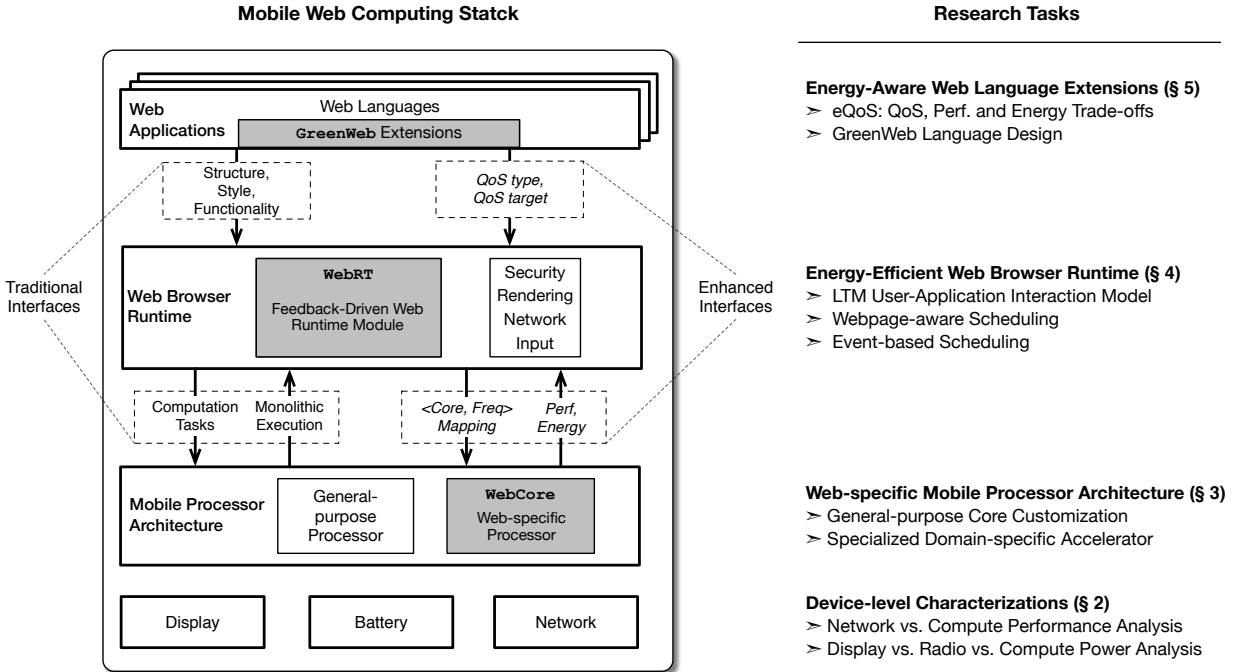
Mobile Web Computing Statck

Research Tasks

Web Applications

Web Languages

GreenWeb Extensions

Structure, Style, Functionality

QoS type, QoS target

Traditional Interfaces

Enhanced Interfaces

Web Browser Runtime

WebRT

Feedback-Driven Web Runtime Module

Security Rendering Network Input

Computation Tasks

Monolithic Execution

<Core, Freq> Mapping

Perf, Energy

Mobile Processor Architecture

General-purpose Processor

WebCore

Web-specific Processor

Display

Battery

Network

Energy-Aware Web Language Extensions (§ 5)
➢ eQoS: QoS, Perf. and Energy Trade-offs
➢ GreenWeb Language Design

Energy-Efficient Web Browser Runtime (§ 4)
➢ LTM User-Application Interaction Model
➢ Webpage-aware Scheduling
➢ Event-based Scheduling

Web-specific Mobile Processor Architecture (§ 3)
➢ General-purpose Core Customization
➢ Specialized Domain-specific Accelerator

Device-level Characterizations (§ 2)
➢ Network vs. Compute Performance Analysis
➢ Display vs. Radio vs. Compute Power Analysis